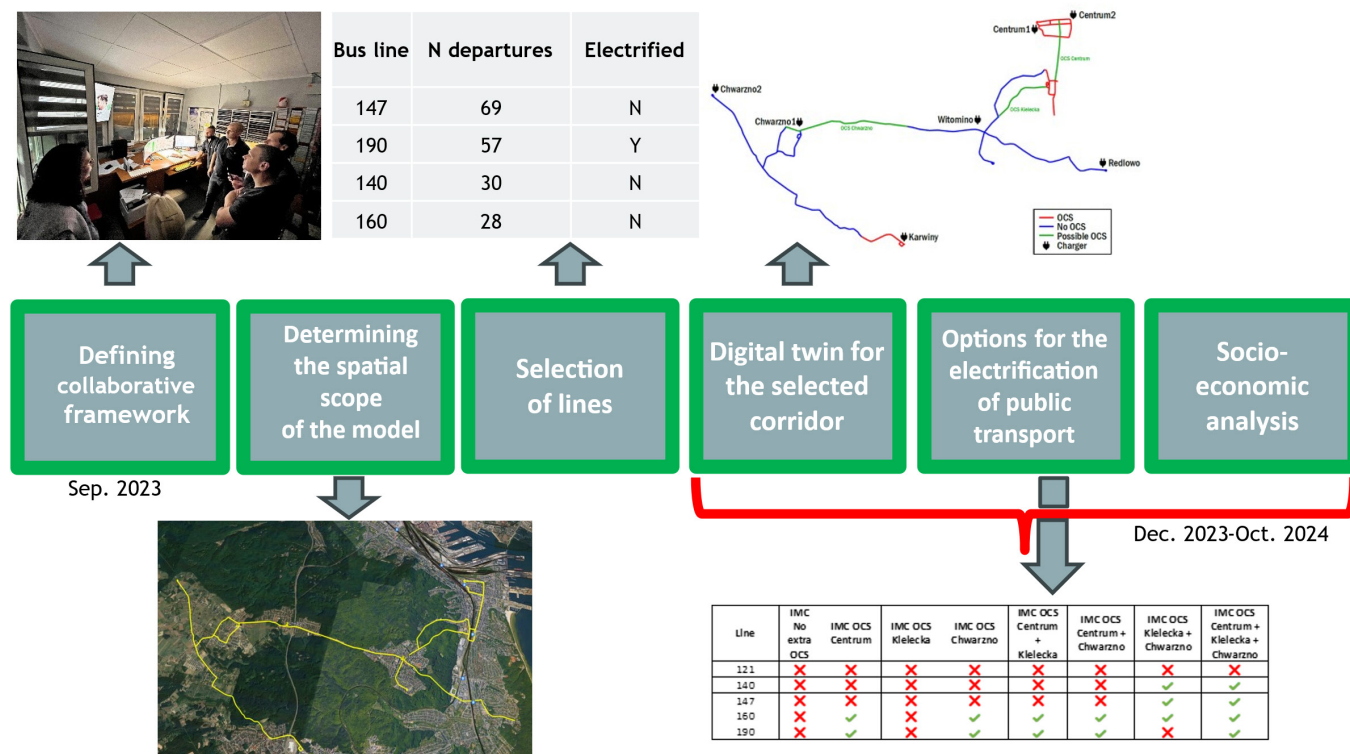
| Bus line | N departures | Electrified |
|---|---|---|
| 147 | 69 | N |
| 190 | 57 | Y |
| 140 | 30 | N |
| 160 | 28 | N |

Centrum2
Centrum1
OCS Centrum
OCS Klelecka
Chwarzno2
Chwarzno1
OCS Chwarzno
Witomino
Redlowo
Karwiny

OCS
No OCS
Possible OCS
Charger

Defining collaborative framework

Determining the spatial scope of the model

Selection of lines

Digital twin for the selected corridor

Options for the electrification of public transport

Socio-economic analysis

Sep. 2023

Dec. 2023-Oct. 2024

| Line | IMC No extra OCS | IMC OCS Centrum | IMC OCS Klelecka | IMC OCS Chwarzno | IMC OCS Centrum + Klelecka | IMC OCS Centrum + Chwarzno | IMC OCS Klelecka + Chwarzno | IMC OCS Centrum + Klelecka + Chwarzno |
|---|---|---|---|---|---|---|---|---|
| 121 | ✗ | ✗ | ✗ | ✗ | ✗ | ✗ | ✗ | ✗ |
| 140 | ✗ | ✗ | ✗ | ✗ | ✗ | ✗ | ✓ | ✓ |
| 147 | ✗ | ✗ | ✗ | ✗ | ✗ | ✗ | ✓ | ✓ |
| 160 | ✗ | ✓ | ✗ | ✓ | ✓ | ✓ | ✓ | ✓ |
| 190 | ✗ | ✓ | ✗ | ✓ | ✓ | ✓ | ✗ | ✓ |